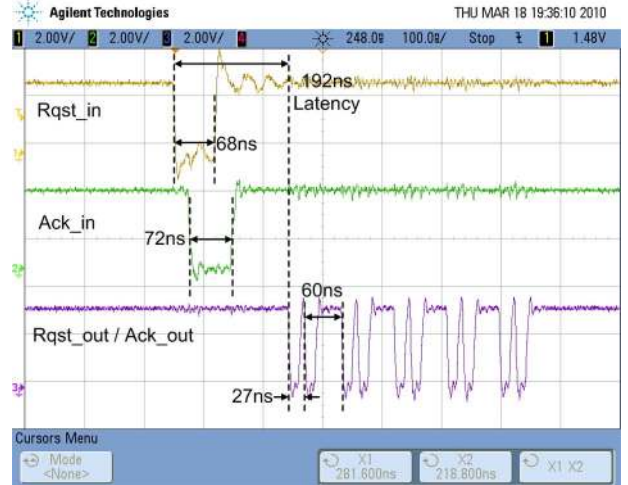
Agilent Technologies THU MAR 18 19:36:10 2010

1 2.00V/ 2 2.00V/ 3 2.00V/ 4 248.0s 100.0s/ Stop 1 1.48V

192ns Latency

Rqst_in

68ns

Ack_in

72ns

60ns

Rqst_out / Ack_out

27ns

Cursors Menu

Mode <None>

X1 281.600ns

X2 218.800ns

X1 X2